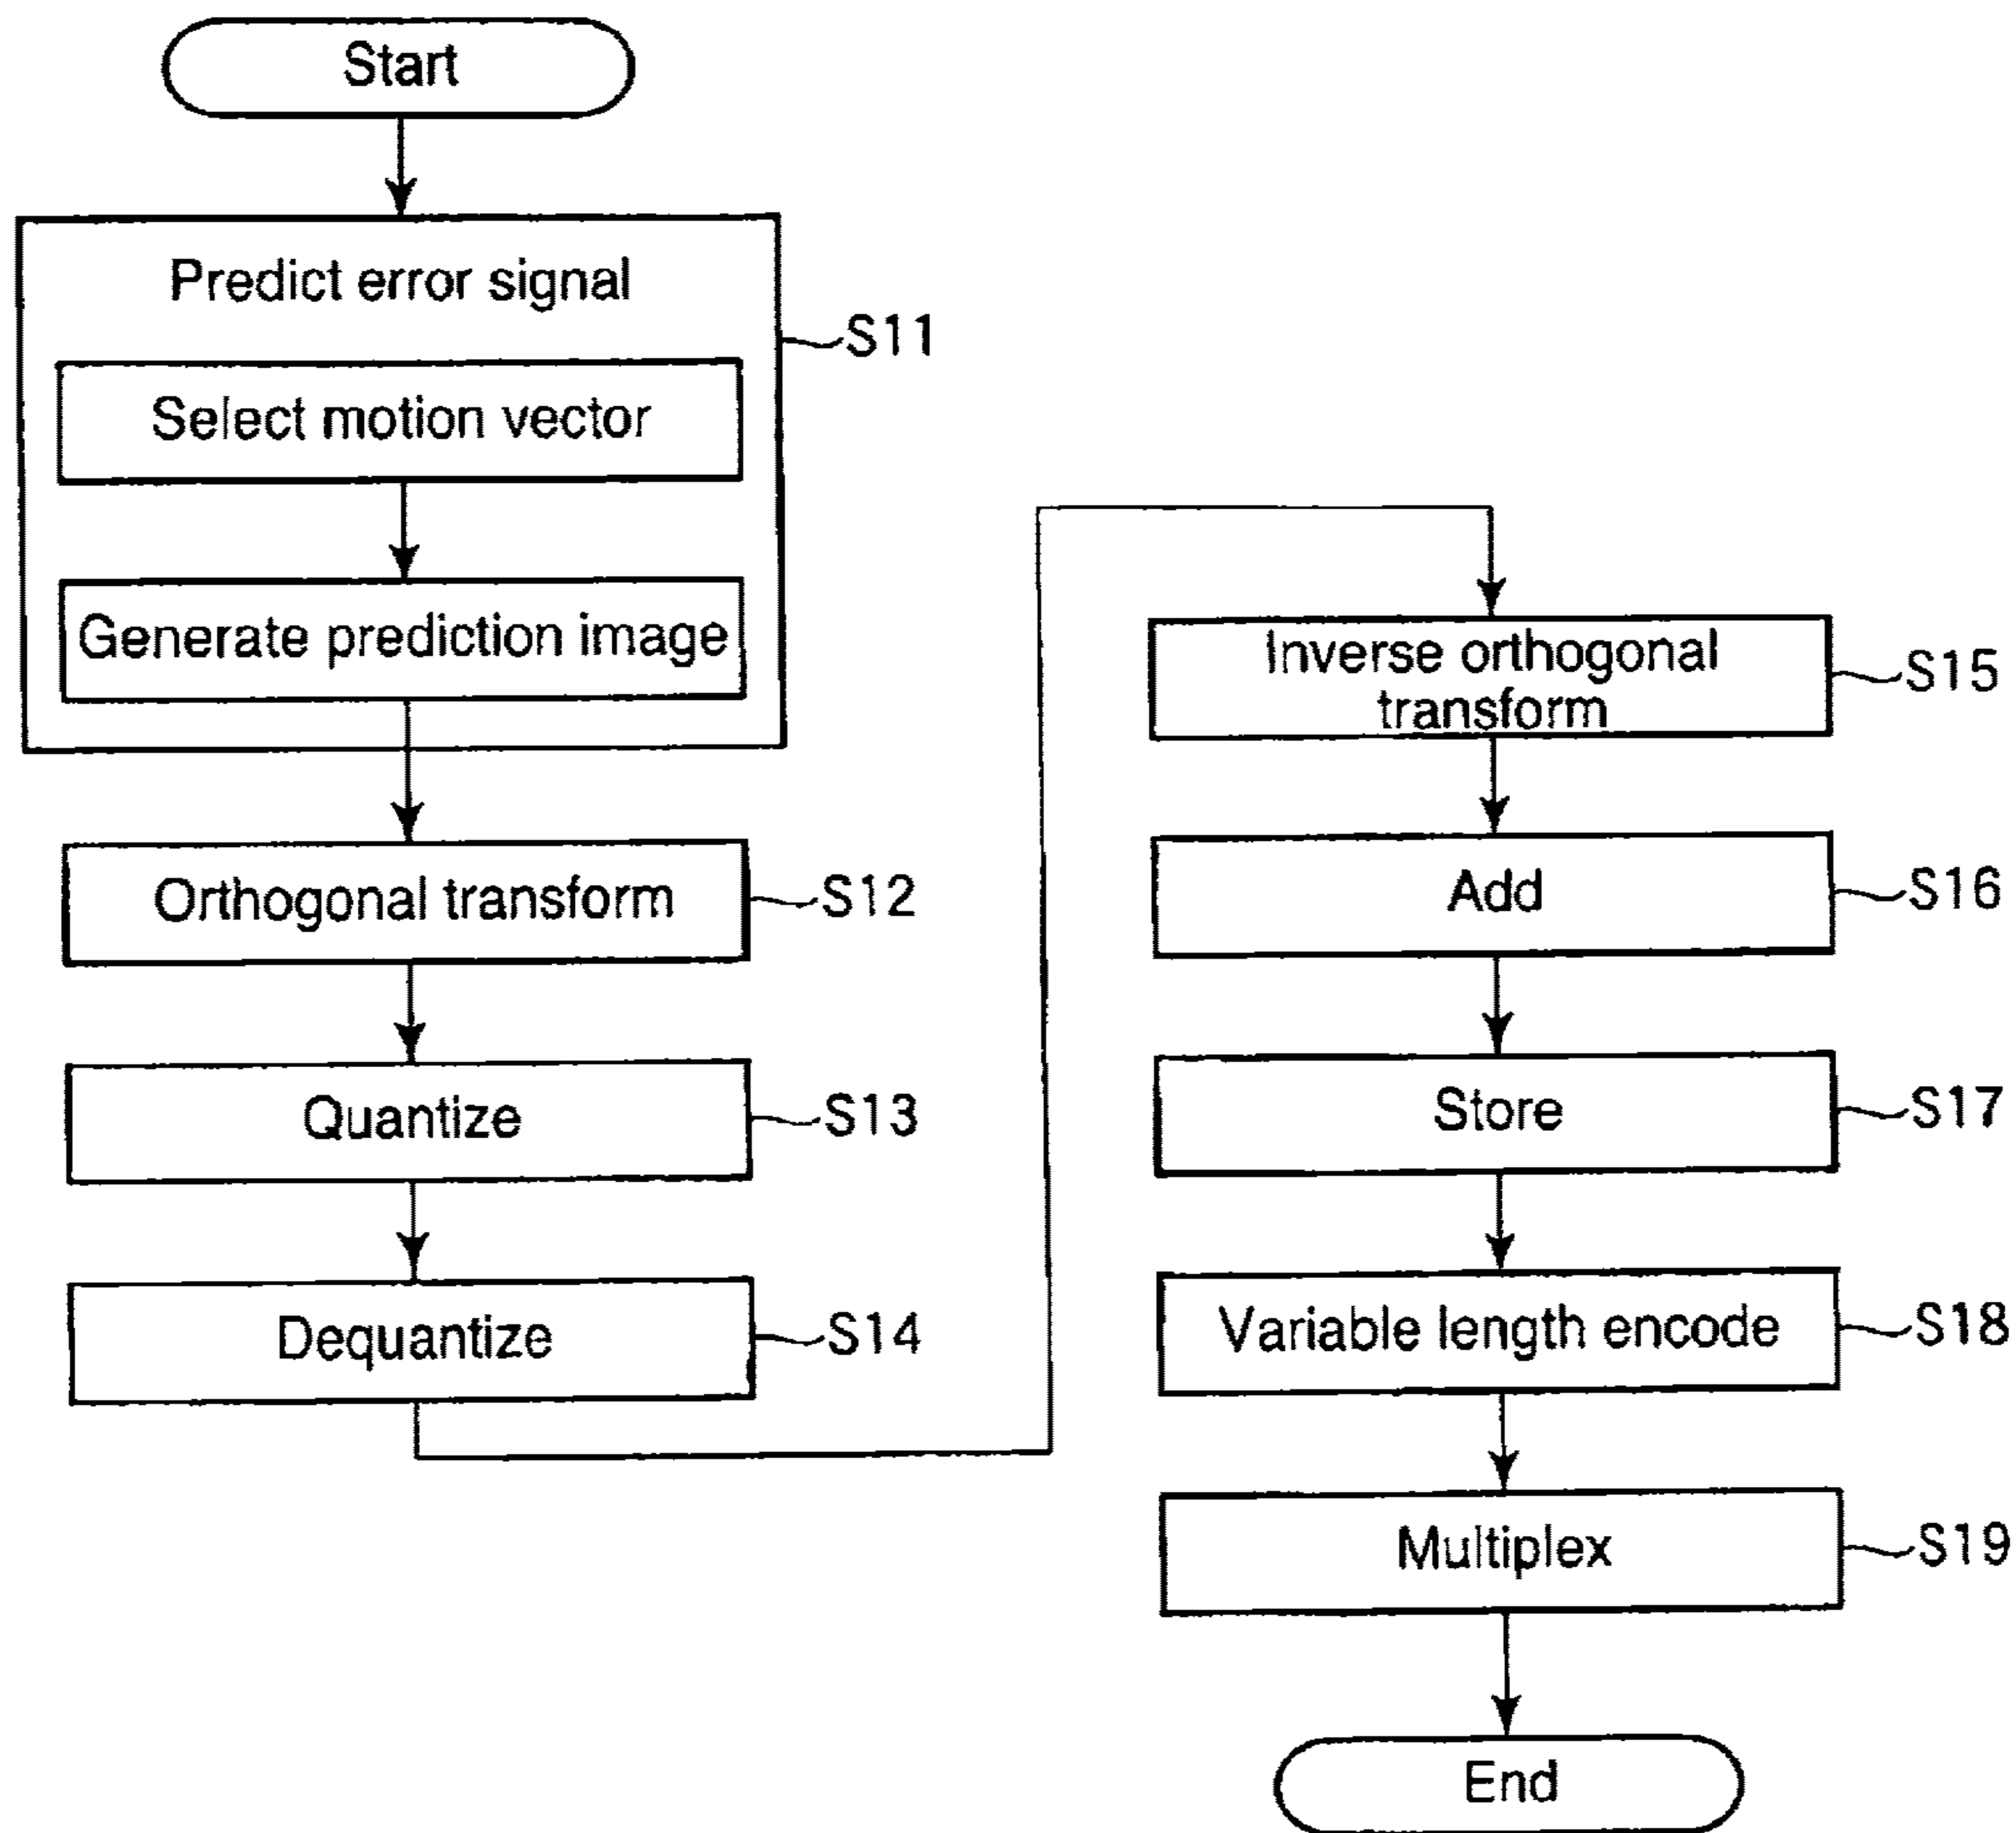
Start

Predict error signal

S11

Select motion vector

Generate prediction image

Orthogonal transform

S12

Quantize

S13

Dequantize

S14

Inverse orthogonal transform

S15

Add

S16

Store

S17

Variable length encode

S18

Multiplex

S19

End